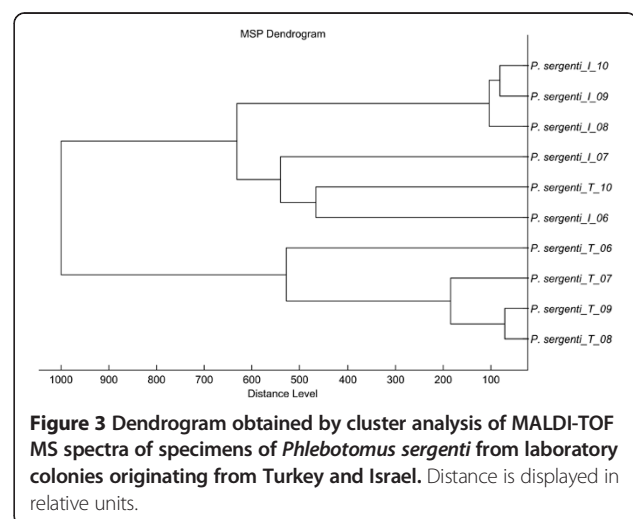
MSP Dendrogram

P. sergenti_I_10
P. sergenti_I_09
P. sergenti_I_08
P. sergenti_I_07
P. sergenti_T_10
P. sergenti_I_06
P. sergenti_T_06
P. sergenti_T_07
P. sergenti_T_09
P. sergenti_T_08

1000 900 800 700 600 500 400 300 200 100

Distance Level

**Figure 3 Dendrogram obtained by cluster analysis of MALDI-TOF MS spectra of specimens of *Phlebotomus sergenti* from laboratory colonies originating from Turkey and Israel.** Distance is displayed in relative units.